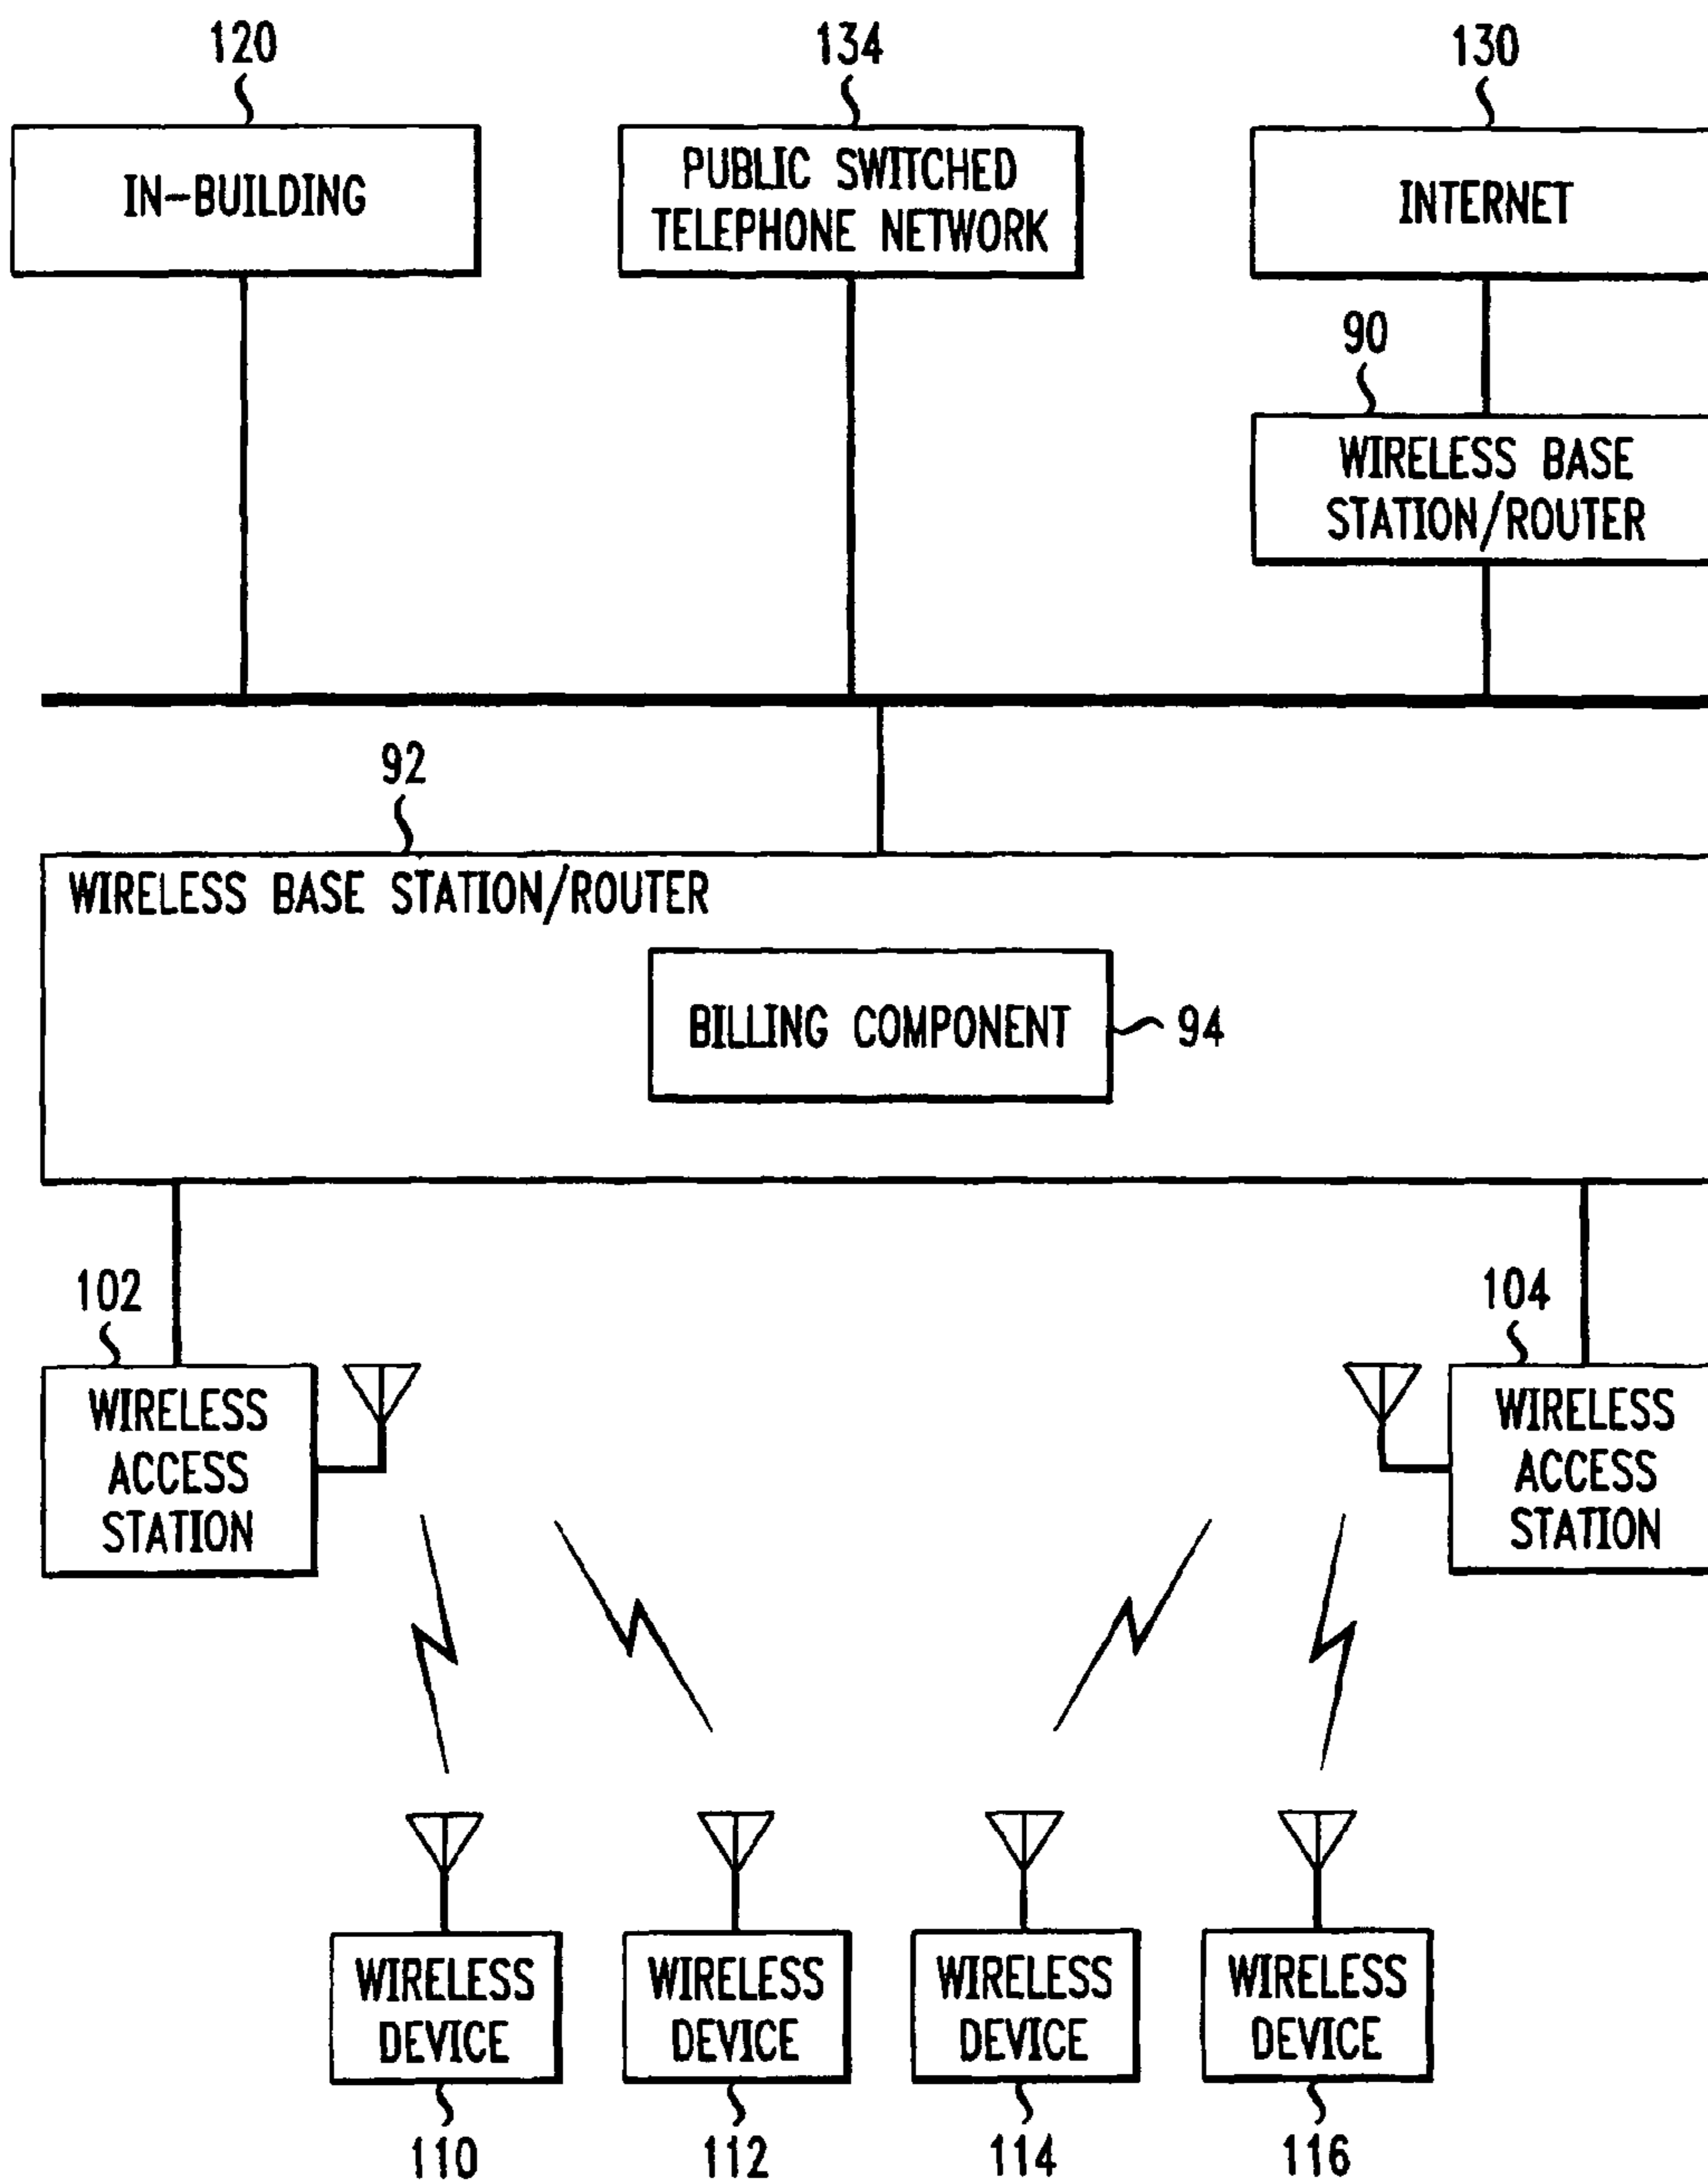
120
IN-BUILDING

134
PUBLIC SWITCHED TELEPHONE NETWORK

130
INTERNET

90
WIRELESS BASE STATION/ROUTER

92
WIRELESS BASE STATION/ROUTER

BILLING COMPONENT 94

102
WIRELESS ACCESS STATION

104
WIRELESS ACCESS STATION

WIRELESS DEVICE
110

WIRELESS DEVICE
112

WIRELESS DEVICE
114

WIRELESS DEVICE
116